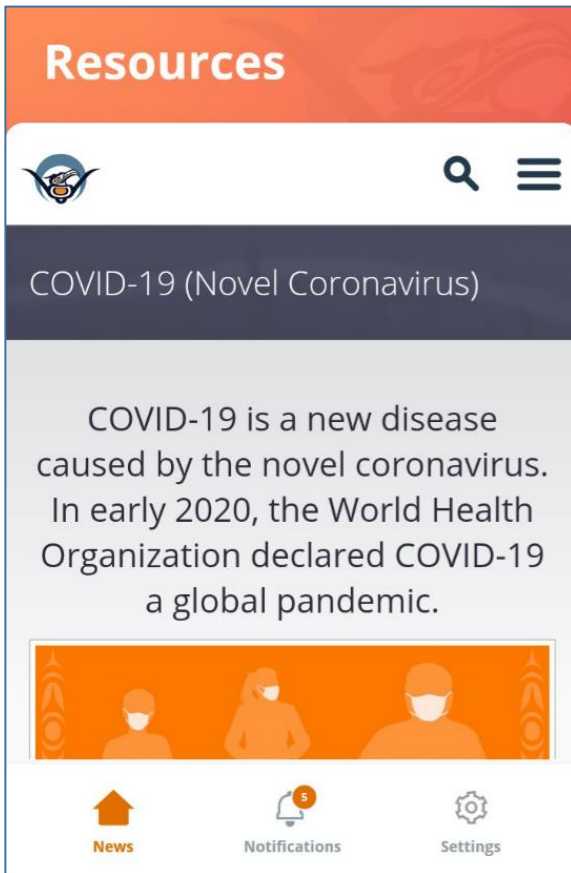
Resources

COVID-19 (Novel Coronavirus)

COVID-19 is a new disease caused by the novel coronavirus. In early 2020, the World Health Organization declared COVID-19 a global pandemic.

News
5
Notifications
Settings